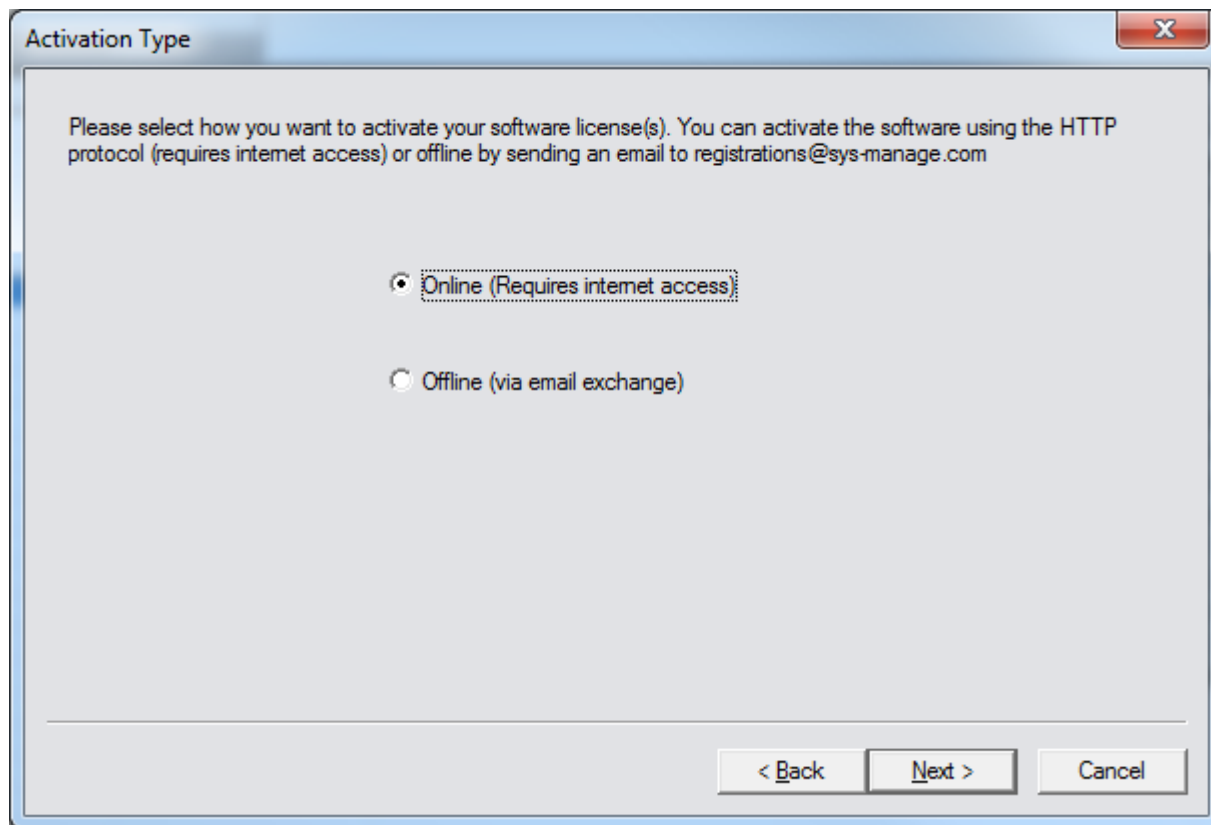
Activation Type

Please select how you want to activate your software license(s). You can activate the software using the HTTP protocol (requires internet access) or offline by sending an email to registrations@sys-manage.com

Online (Requires internet access)

Offline (via email exchange)

< Back

Next >

Cancel